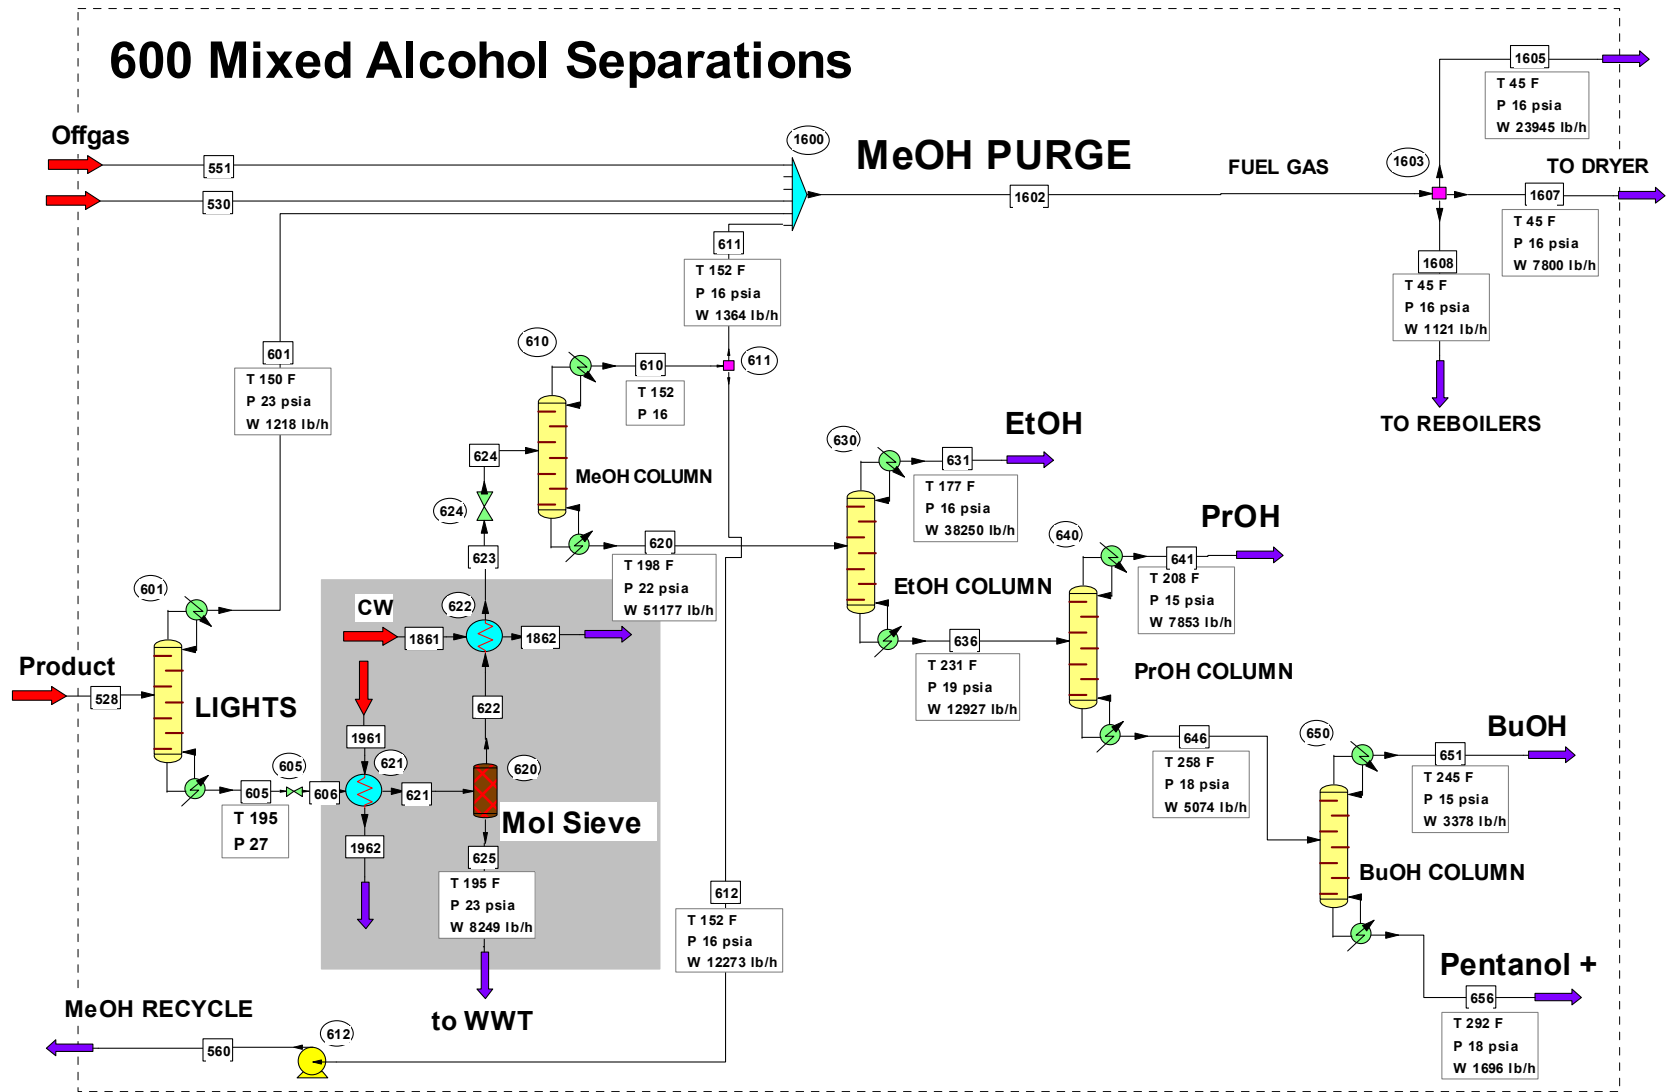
600 Mixed Alcohol Separations

Offgas
551
530
1600
MeOH PURGE
FUEL GAS
1602
1603
1605
T 45 F
P 16 psia
W 23945 lb/h
TO DRYER
1607
T 45 F
P 16 psia
W 7800 lb/h
1608
T 45 F
P 16 psia
W 1121 lb/h
TO REBOILERS

611
T 152 F
P 16 psia
W 1364 lb/h

601
T 150 F
P 23 psia
W 1218 lb/h

610
610
T 152
P 16
611

624
MeOH COLUMN
624
623
620
T 198 F
P 22 psia
W 51177 lb/h

630
EtOH
631
T 177 F
P 16 psia
W 38250 lb/h
EtOH COLUMN
636
T 231 F
P 19 psia
W 12927 lb/h

640
PrOH
641
T 208 F
P 15 psia
W 7853 lb/h
PrOH COLUMN
646
T 258 F
P 18 psia
W 5074 lb/h

650
BuOH
651
T 245 F
P 15 psia
W 3378 lb/h
BuOH COLUMN
Pentanol +
656
T 292 F
P 18 psia
W 1696 lb/h

601
Product
528
LIGHTS
605
605
T 195
P 27
606

CW
1861
622
1862
1961
621
621
622
620
Mol Sieve
1962
625
T 195 F
P 23 psia
W 8249 lb/h
to WWT

612
T 152 F
P 16 psia
W 12273 lb/h

MeOH RECYCLE
560
612